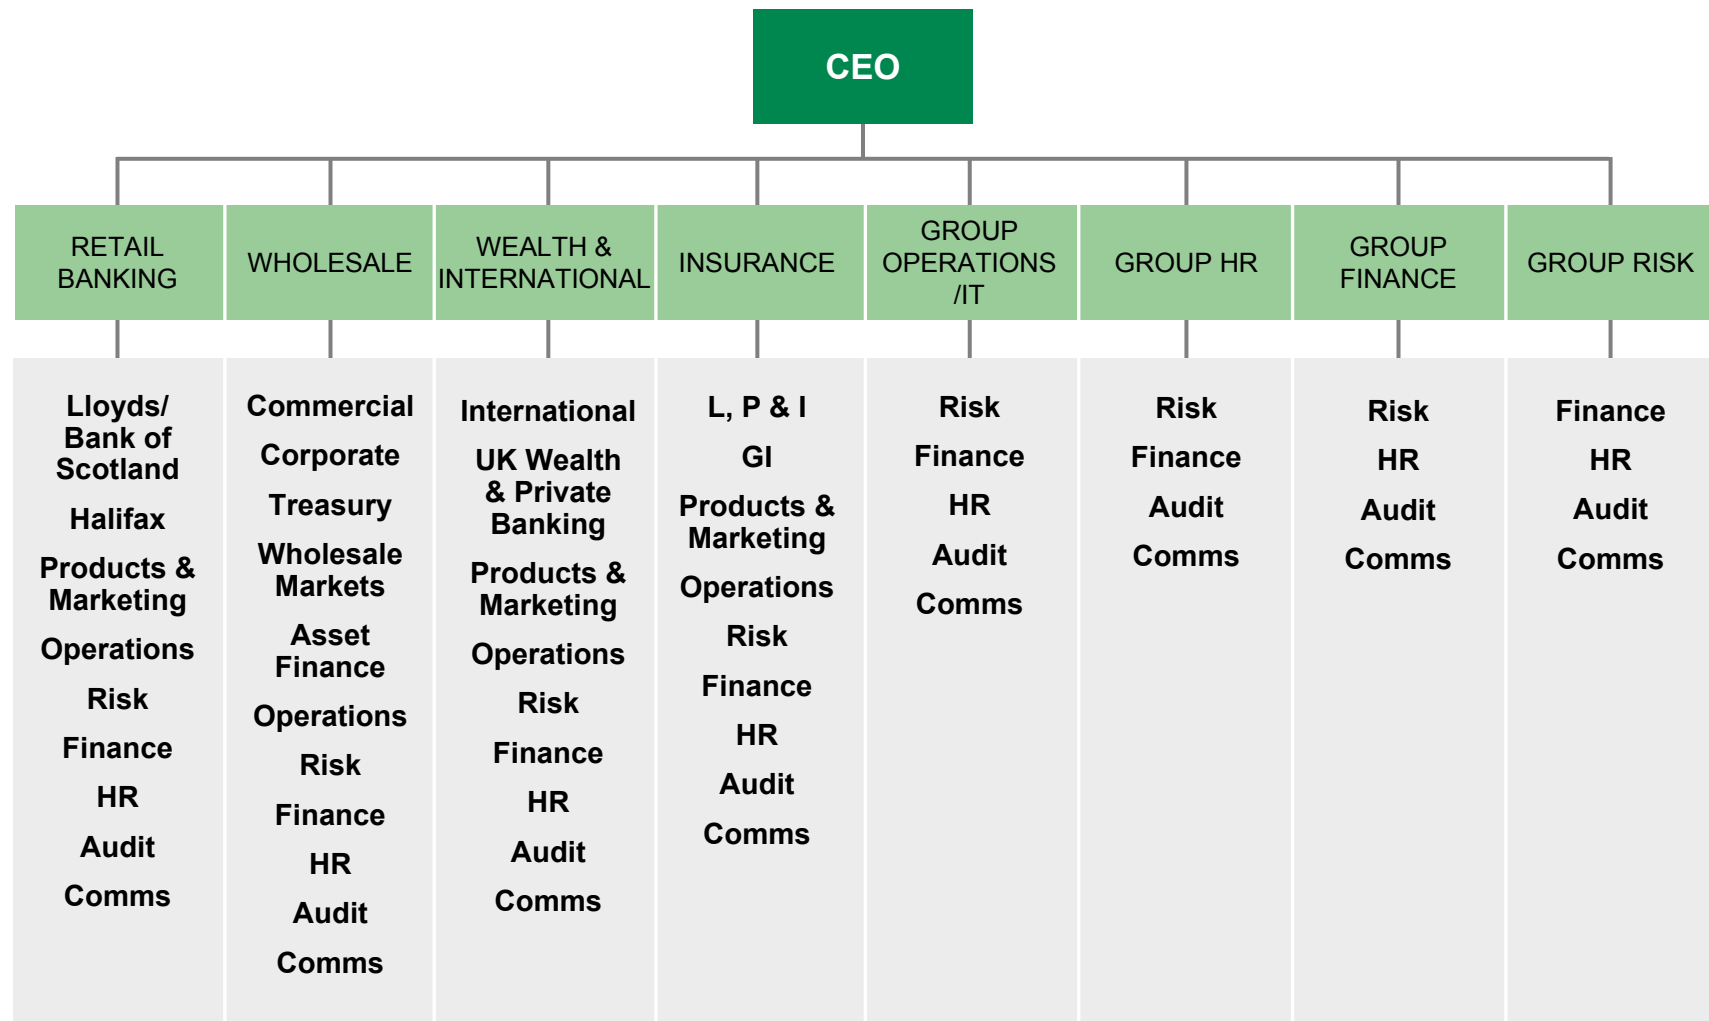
CEO

RETAIL BANKING

Lloyds/ Bank of Scotland

Halifax

Products & Marketing

Operations

Risk

Finance

HR

Audit

Comms

WHOLESALE

Commercial

Corporate

Treasury

Wholesale Markets

Asset Finance

Operations

Risk

Finance

HR

Audit

Comms

WEALTH & INTERNATIONAL

International

UK Wealth & Private Banking

Products & Marketing

Operations

Risk

Finance

HR

Audit

Comms

INSURANCE

L, P & I

GI

Products & Marketing

Operations

Risk

Finance

HR

Audit

Comms

GROUP OPERATIONS /IT

Risk

Finance

HR

Audit

Comms

GROUP HR

Risk

Finance

Audit

Comms

GROUP FINANCE

Risk

HR

Audit

Comms

GROUP RISK

Finance

HR

Audit

Comms